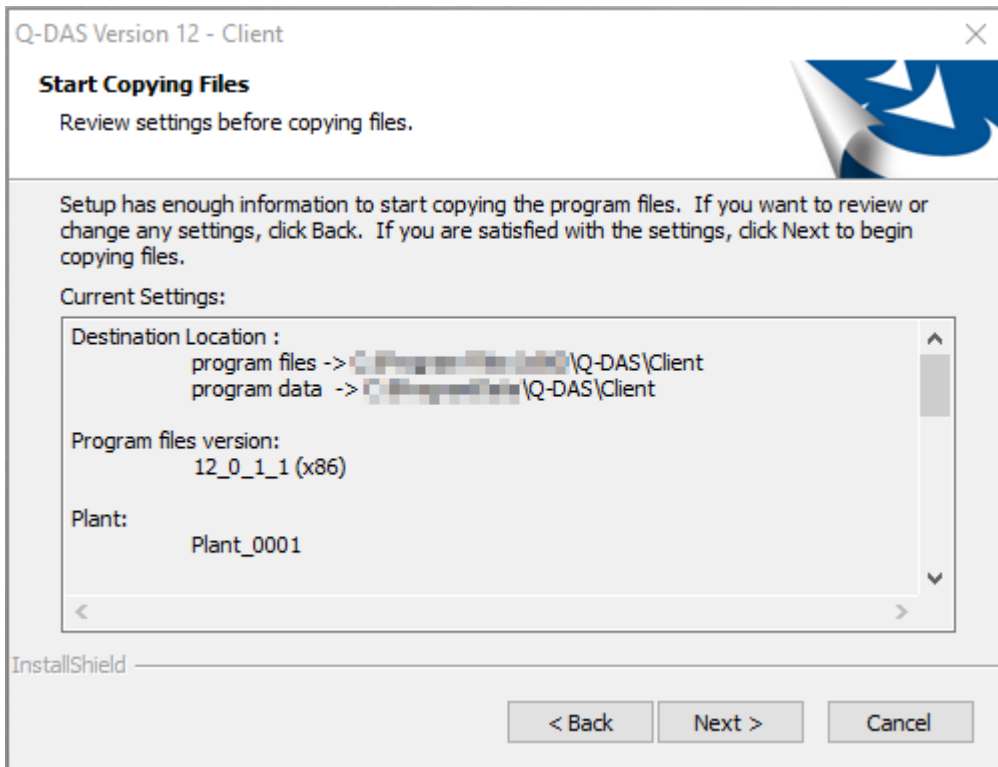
Q-DAS Version 12 - Client

Start Copying Files

Review settings before copying files.

Setup has enough information to start copying the program files. If you want to review or change any settings, click Back. If you are satisfied with the settings, click Next to begin copying files.

Current Settings:

Destination Location :
program files -> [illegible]\Q-DAS\Client
program data -> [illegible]\Q-DAS\Client

Program files version:
12_0_1_1 (x86)

Plant:
Plant_0001

InstallShield

< Back

Next >

Cancel